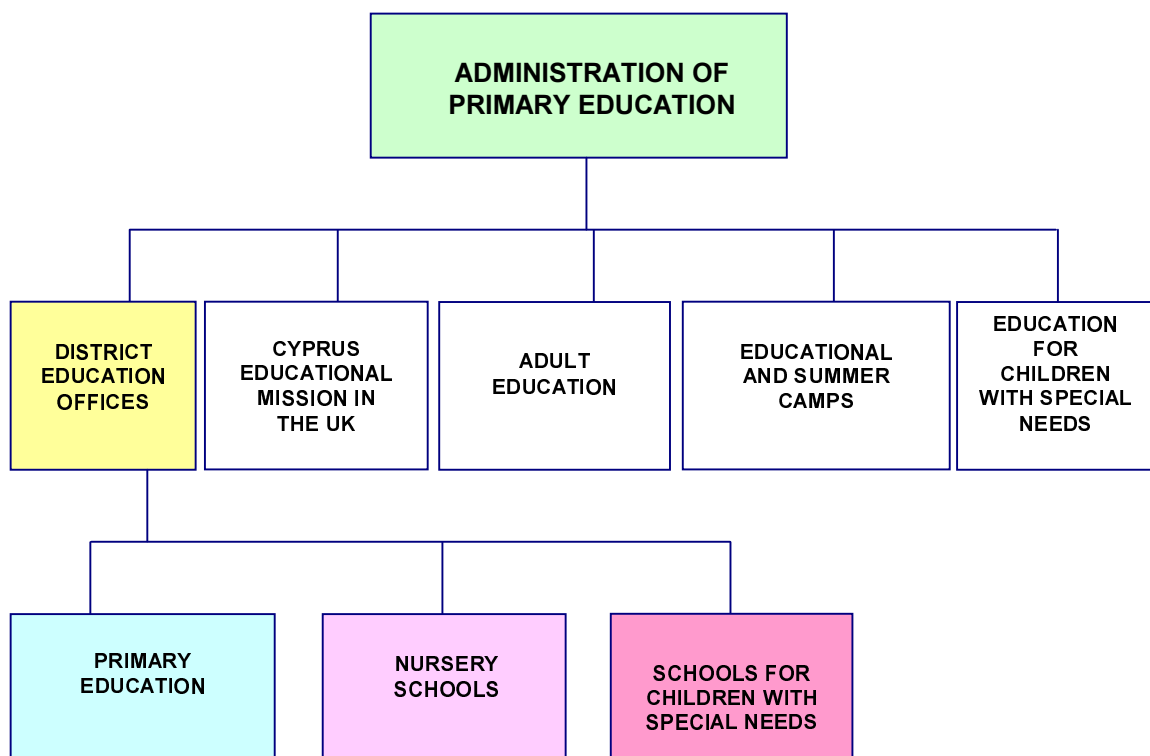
ADMINISTRATION OF PRIMARY EDUCATION

DISTRICT EDUCATION OFFICES

CYPRUS EDUCATIONAL MISSION IN THE UK

ADULT EDUCATION

EDUCATIONAL AND SUMMER CAMPS

EDUCATION FOR CHILDREN WITH SPECIAL NEEDS

PRIMARY EDUCATION

NURSERY SCHOOLS

SCHOOLS FOR CHILDREN WITH SPECIAL NEEDS